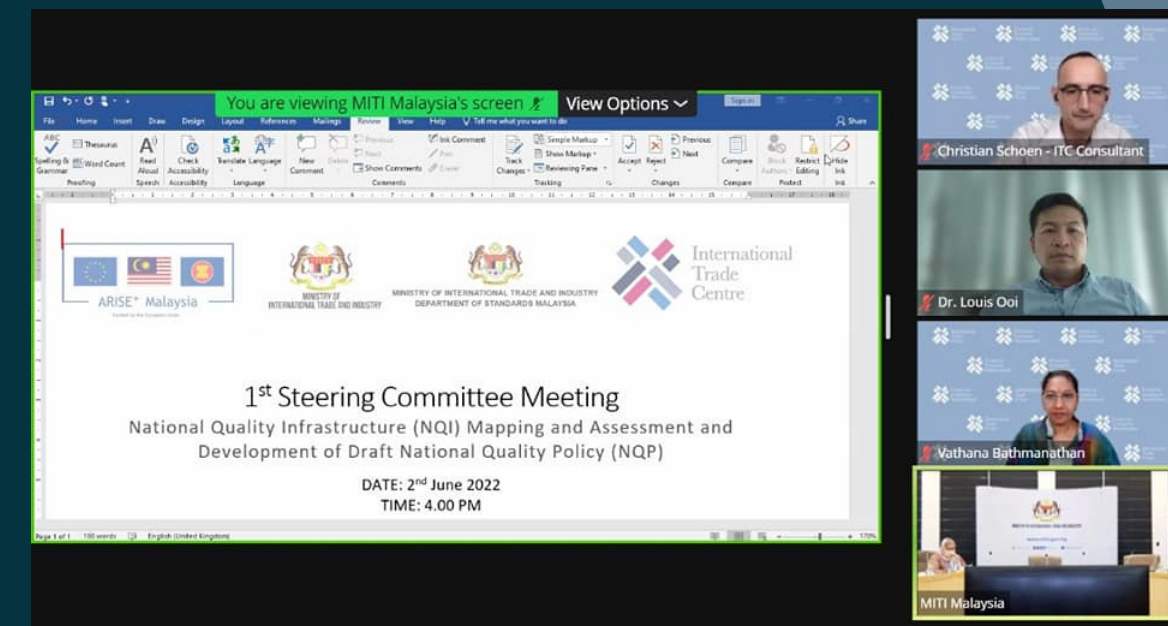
You are viewing MITI Malaysia's screen View Options

Sign in

File Home Insert Draw Design Layout References Mailings Review View Help Tell me what you want to do Share

Spelling & Grammar Thesaurus Word Count Proofing Read Aloud Speech Check Accessibility Accessibility Translate Language Language New Comment Delete Previous Next Show Comments Comments Ink Comment Pen Eraser Track Changes Simple Markup Show Markup Reviewing Pane Tracking Accept Reject Previous Next Changes Compare Compare Block Authors Restrict Editing Protect Hide Ink Ink

ARISE+ Malaysia

MINISTRY OF INTERNATIONAL TRADE AND INDUSTRY

MINISTRY OF INTERNATIONAL TRADE AND INDUSTRY DEPARTMENT OF STANDARDS MALAYSIA

International Trade Centre

1st Steering Committee Meeting

National Quality Infrastructure (NQI) Mapping and Assessment and Development of Draft National Quality Policy (NQP)

DATE: 2nd June 2022
TIME: 4.00 PM

Page 1 of 1 190 words English (United Kingdom)

Christian Schoen - ITC Consultant

Dr. Louis Ooi

Vathana Bathmanathan

MITI Malaysia